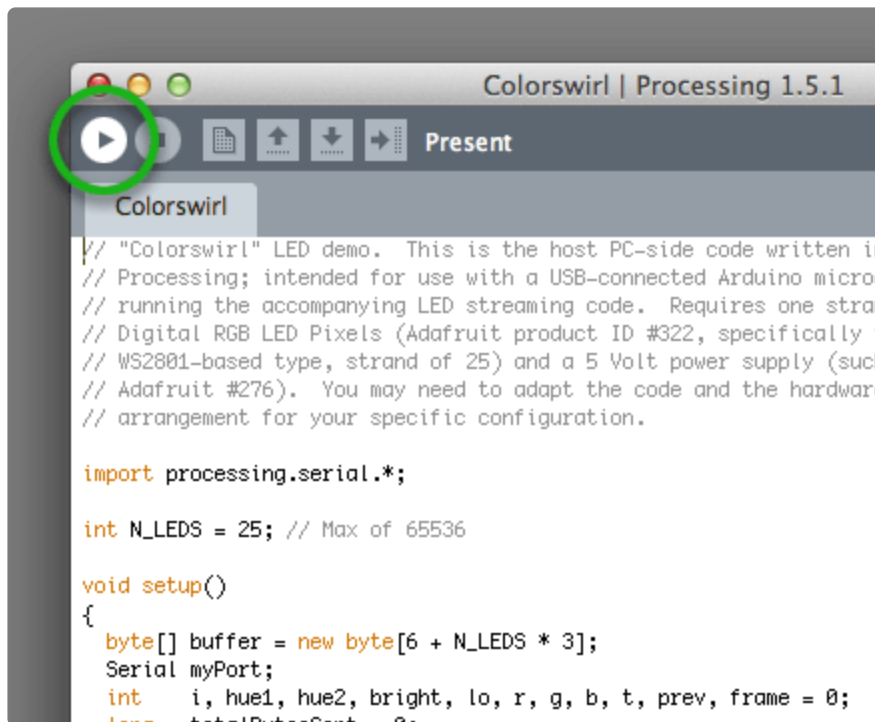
Colorswirl | Processing 1.5.1

Present

Colorswirl

// "Colorswirl" LED demo. This is the host PC-side code written i
// Processing; intended for use with a USB-connected Arduino micro
// running the accompanying LED streaming code. Requires one stra
// Digital RGB LED Pixels (Adafruit product ID #322, specifically
// WS2801-based type, strand of 25) and a 5 Volt power supply (suc
// Adafruit #276). You may need to adapt the code and the hardwar
// arrangement for your specific configuration.

import processing.serial.*;

int N_LEDS = 25; // Max of 65536

void setup()
{
  byte[] buffer = new byte[6 + N_LEDS * 3];
  Serial myPort;
  int    i, hue1, hue2, bright, lo, r, g, b, t, prev, frame = 0;
  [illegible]